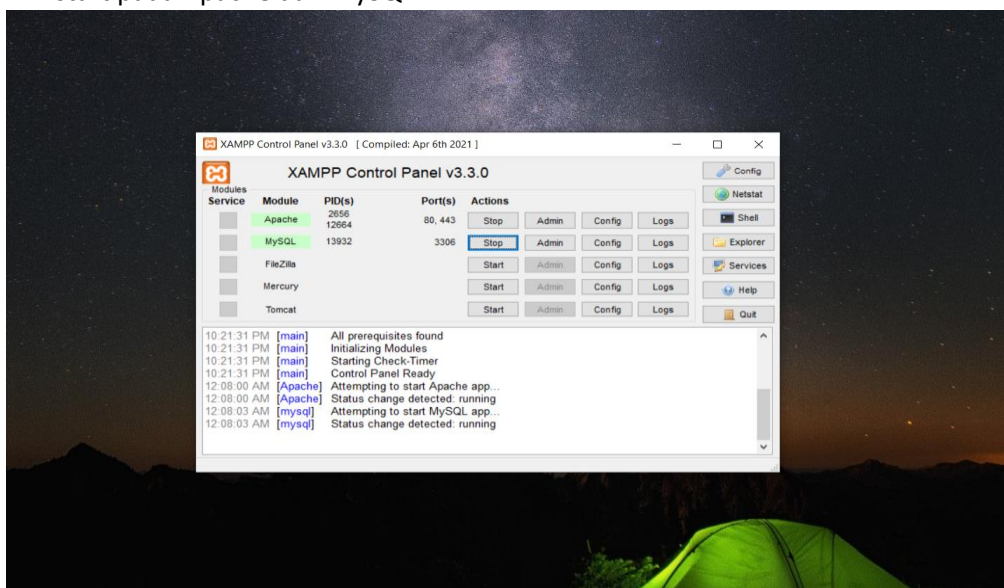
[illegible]

XAMPP Control Panel v3.3.0 [ Compiled: Apr 6th 2021 ]

XAMPP Control Panel v3.3.0

Modules

| Service | Module | PID(s) | Port(s) | Actions | | | |
|---|---|---|---|---|---|---|---|
| | Apache | 2656 12664 | 80, 443 | Stop | Admin | Config | Logs |
| | MySQL | 13932 | 3306 | Stop | Admin | Config | Logs |
| | FileZilla | | | Start | Admin | Config | Logs |
| | Mercury | | | Start | Admin | Config | Logs |
| | Tomcat | | | Start | Admin | Config | Logs |

Config
Netstat
Shell
Explorer
Services
Help
Quit

10:21:31 PM [main] All prerequisites found
10:21:31 PM [main] Initializing Modules
10:21:31 PM [main] Starting Check-Timer
10:21:31 PM [main] Control Panel Ready
12:08:00 AM [Apache] Attempting to start Apache app...
12:08:00 AM [Apache] Status change detected: running
12:08:03 AM [mysql] Attempting to start MySQL app...
12:08:03 AM [mysql] Status change detected: running